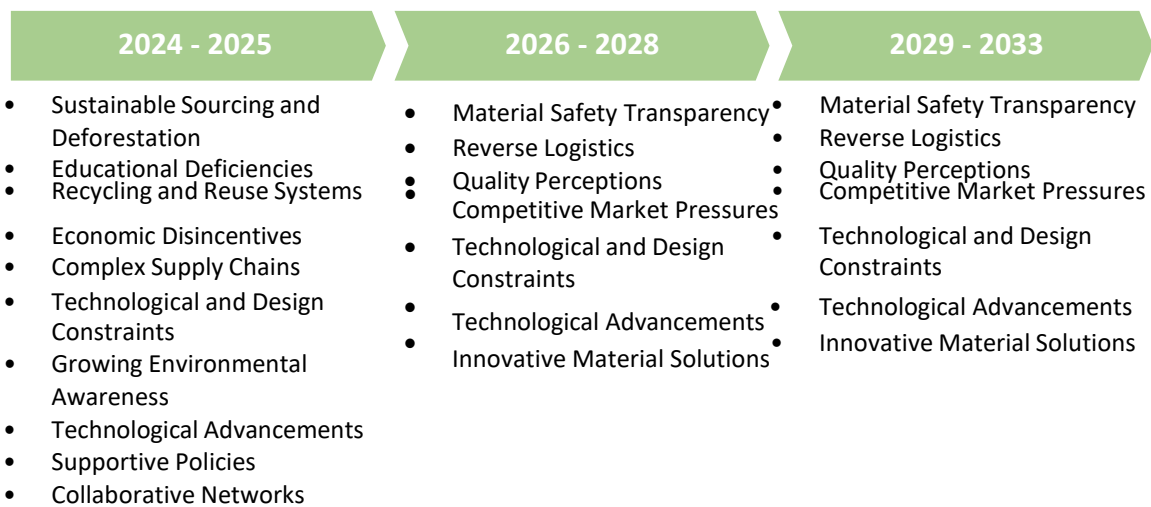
2024 - 2025

- Sustainable Sourcing and Deforestation
- Educational Deficiencies
- Recycling and Reuse Systems
- Economic Disincentives
- Complex Supply Chains
- Technological and Design Constraints
- Growing Environmental Awareness
- Technological Advancements
- Supportive Policies
- Collaborative Networks

2026 - 2028

- Material Safety Transparency
- Reverse Logistics
- Quality Perceptions
- Competitive Market Pressures
- Technological and Design Constraints
- Technological Advancements
- Innovative Material Solutions

2029 - 2033

- Material Safety Transparency
- Reverse Logistics
- Quality Perceptions
- Competitive Market Pressures
- Technological and Design Constraints
- Technological Advancements
- Innovative Material Solutions